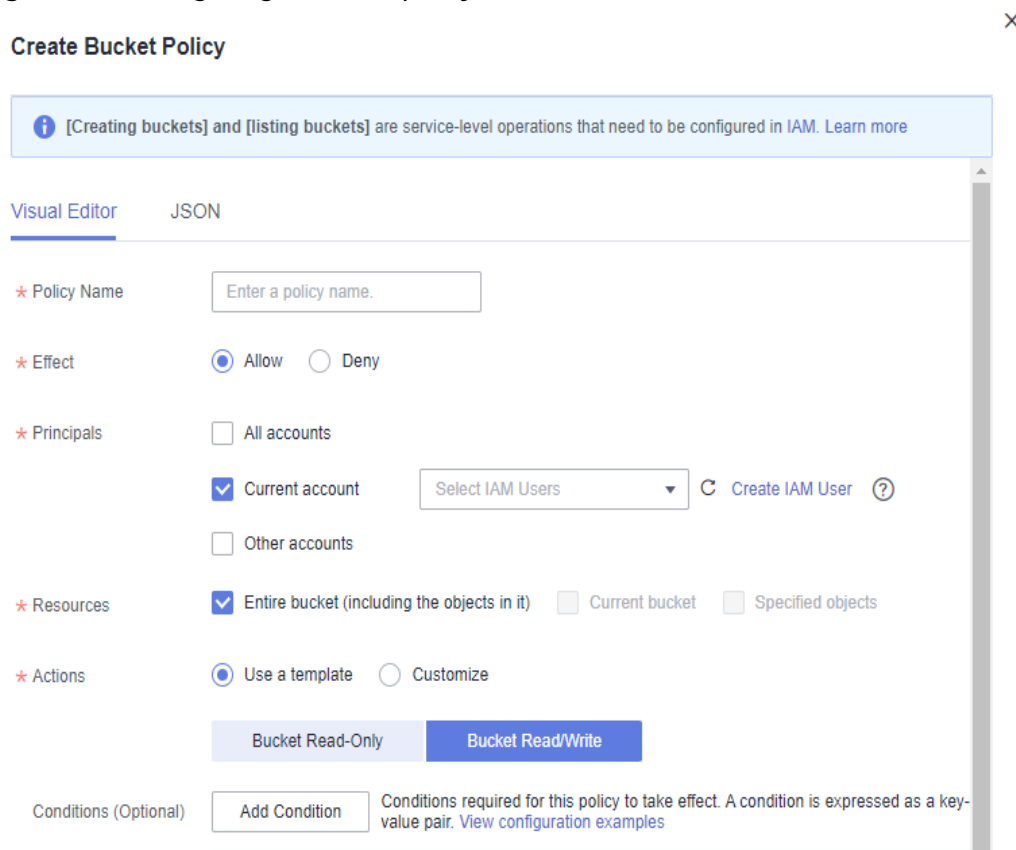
Create Bucket Policy

×

[Creating buckets] and [listing buckets] are service-level operations that need to be configured in IAM. Learn more

Visual Editor JSON

* Policy Name Enter a policy name.

* Effect Allow Deny

* Principals All accounts

Current account Select IAM Users Create IAM User ?

Other accounts

* Resources Entire bucket (including the objects in it) Current bucket Specified objects

* Actions Use a template Customize

Bucket Read-Only Bucket Read/Write

Conditions (Optional) Add Condition Conditions required for this policy to take effect. A condition is expressed as a key-value pair. View configuration examples